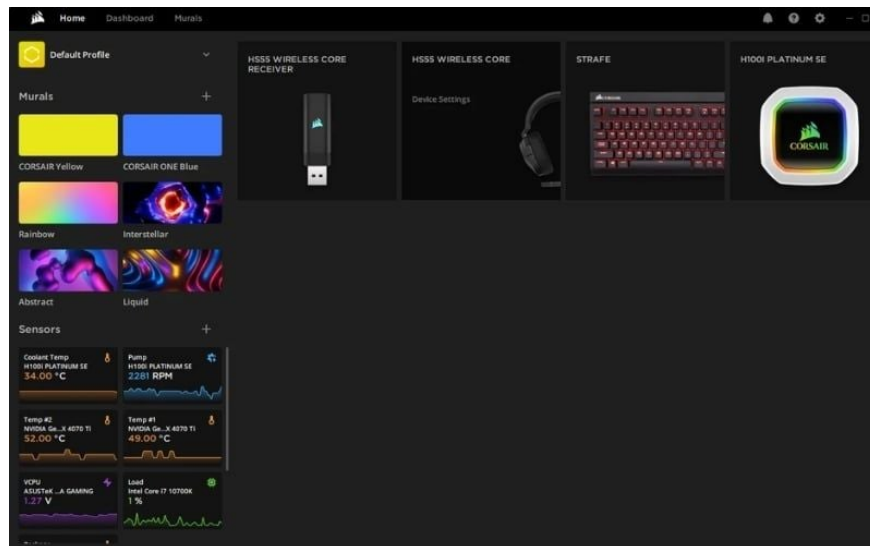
Home Dashboard Murals

Default Profile

Murals +

CORSAIR Yellow

CORSAIR ONE Blue

Rainbow

Interstellar

Abstract

Liquid

Sensors +

Coolant Temp
H100i PLATINUM SE
34.00 °C

Pump
H100i PLATINUM SE
2281 RPM

Temp #2
NVIDIA Ge...X 4070 Ti
52.00 °C

Temp #1
NVIDIA Ge...X 4070 Ti
49.00 °C

VCPU
ASUSTeK ...A GAMING
1.27 V

Load
Intel Core i7 10700K
1 %

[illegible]

HS55 WIRELESS CORE RECEIVER

HS55 WIRELESS CORE

Device Settings

STRAFE

H100I PLATINUM SE

CORSAIR